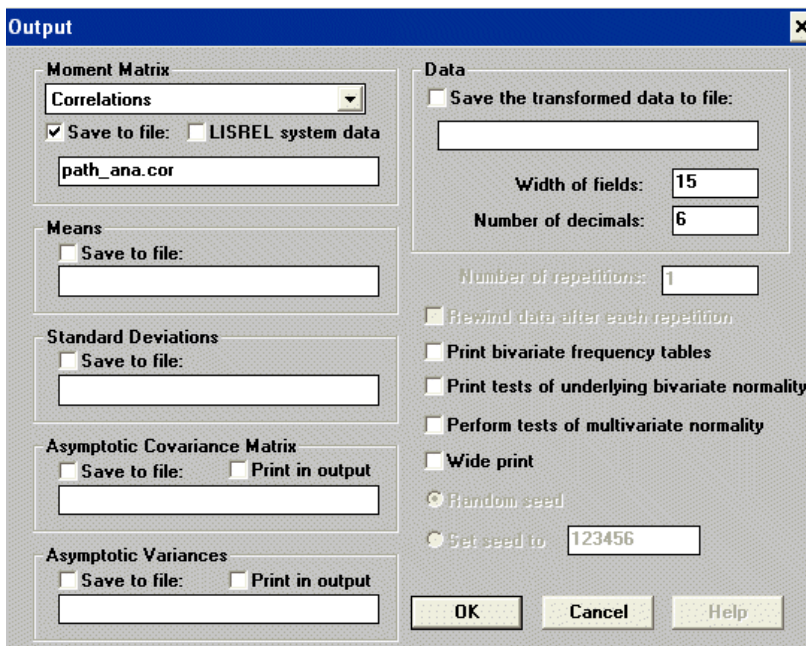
Output

Moment Matrix
Correlations
Save to file: LISREL system data
path_ana.cor

Means
Save to file:

Standard Deviations
Save to file:

Asymptotic Covariance Matrix
Save to file: Print in output

Asymptotic Variances
Save to file: Print in output

Data
Save the transformed data to file:
Width of fields: 15
Number of decimals: 6

Number of repetitions: 1
Rewind data after each repetition
Print bivariate frequency tables
Print tests of underlying bivariate normality
Perform tests of multivariate normality
Wide print
Random seed
Set seed to 123456

OK Cancel Help